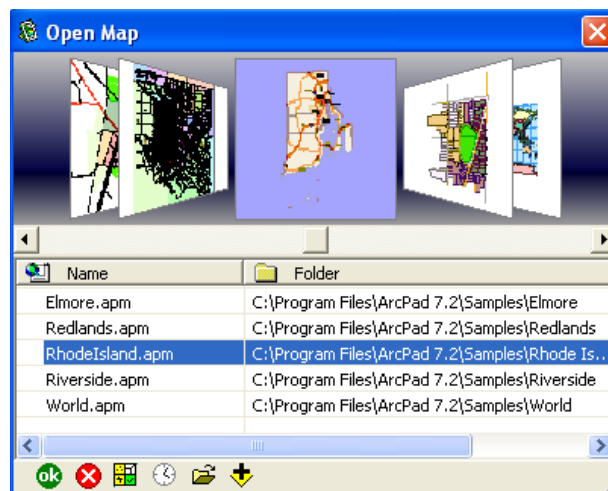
Open Map

| Name | Folder |
|---|---|
| Elmore.apm | C:\Program Files\ArcPad 7.2\Samples\Elmore |
| Redlands.apm | C:\Program Files\ArcPad 7.2\Samples\Redlands |
| RhodeIsland.apm | C:\Program Files\ArcPad 7.2\Samples\Rhode Is... |
| Riverside.apm | C:\Program Files\ArcPad 7.2\Samples\Riverside |
| World.apm | C:\Program Files\ArcPad 7.2\Samples\World |

ok